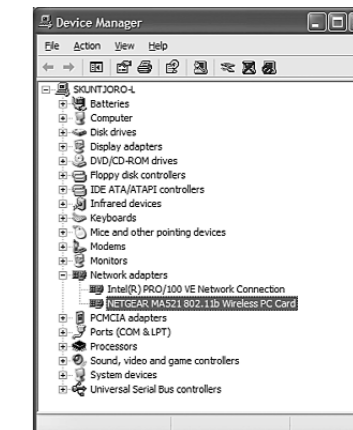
Device Manager

File Action View Help

SKUNTJORO-L
Batteries
Computer
Disk drives
Display adapters
DVD/CD-ROM drives
Floppy disk controllers
IDE ATA/ATAPI controllers
Infrared devices
Keyboards
Mice and other pointing devices
Modems
Monitors
Network adapters
Intel(R) PRO/100 VE Network Connection
NETGEAR MA521 802.11b Wireless PC Card
PCMCIA adapters
Ports (COM & LPT)
Processors
Sound, video and game controllers
System devices
Universal Serial Bus controllers